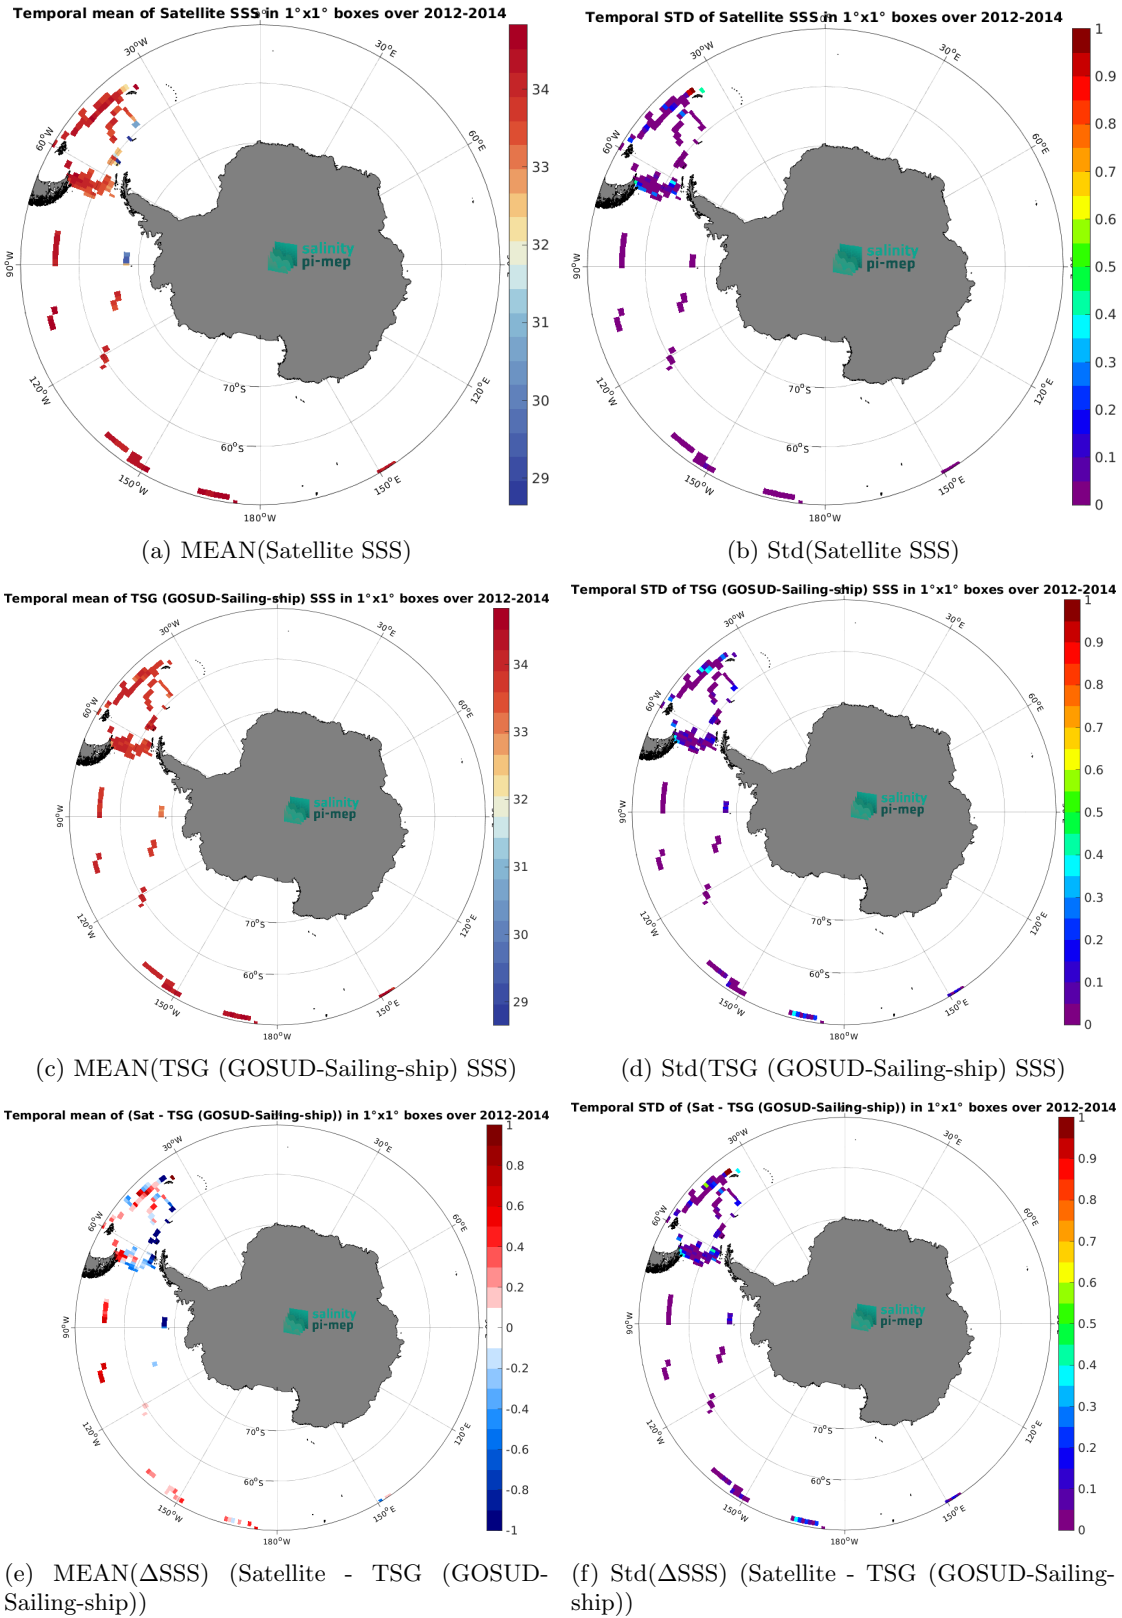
Temporal mean of Satellite SSS in 1°x1° boxes over 2012-2014

30°W
30°E
60°W
60°E
90°W
120°W
120°E
150°W
150°E
180°W
70°S
60°S

salinity
pi-mep

34
33
32
31
30
29

(a) MEAN(Satellite SSS)

Temporal STD of Satellite SSS in 1°x1° boxes over 2012-2014

30°W
30°E
60°W
60°E
90°W
120°W
120°E
150°W
150°E
180°W
70°S
60°S

salinity
pi-mep

1
0.9
0.8
0.7
0.6
0.5
0.4
0.3
0.2
0.1
0

(b) Std(Satellite SSS)

Temporal mean of TSG (GOSUD-Sailing-ship) SSS in 1°x1° boxes over 2012-2014

30°W
30°E
60°W
60°E
90°W
120°W
120°E
150°W
150°E
180°W
70°S
60°S

salinity
pi-mep

34
33
32
31
30
29

(c) MEAN(TSG (GOSUD-Sailing-ship) SSS)

Temporal STD of TSG (GOSUD-Sailing-ship) SSS in 1°x1° boxes over 2012-2014

30°W
30°E
60°W
60°E
90°W
120°W
120°E
150°W
150°E
180°W
70°S
60°S

salinity
pi-mep

1
0.9
0.8
0.7
0.6
0.5
0.4
0.3
0.2
0.1
0

(d) Std(TSG (GOSUD-Sailing-ship) SSS)

Temporal mean of (Sat - TSG (GOSUD-Sailing-ship)) in 1°x1° boxes over 2012-2014

30°W
30°E
60°W
60°E
90°W
120°W
120°E
150°W
150°E
180°W
70°S
60°S

salinity
pi-mep

1
0.8
0.6
0.4
0.2
0
-0.2
-0.4
-0.6
-0.8
-1

(e) MEAN(ΔSSS) (Satellite - TSG (GOSUD-Sailing-ship))

Temporal STD of (Sat - TSG (GOSUD-Sailing-ship)) in 1°x1° boxes over 2012-2014

30°W
30°E
60°W
60°E
90°W
120°W
120°E
150°W
150°E
180°W
70°S
60°S

salinity
pi-mep

1
0.9
0.8
0.7
0.6
0.5
0.4
0.3
0.2
0.1
0

(f) Std(ΔSSS) (Satellite - TSG (GOSUD-Sailing-ship))